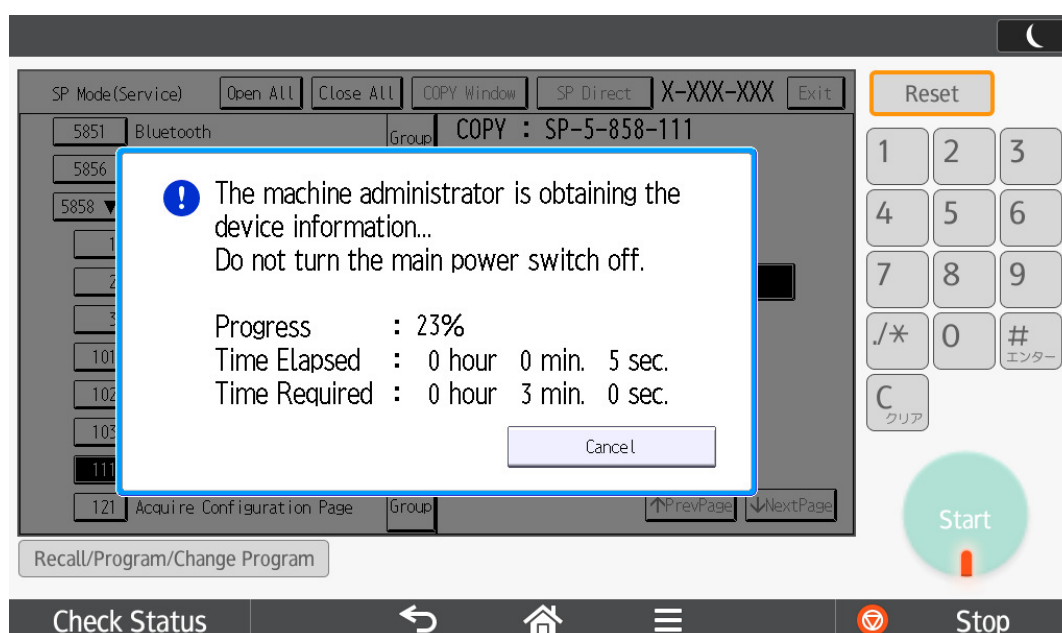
SP Mode(Service) Open All Close All COPY Window SP Direct X-XXX-XXX Exit

Reset

5851 Bluetooth Group COPY : SP-5-858-111

5856

5858 ▼

1

2

3

101

102

103

111

121 Acquire Configuration Page Group

↑PrevPage ↓NextPage

The machine administrator is obtaining the device information...
Do not turn the main power switch off.

Progress : 23%
Time Elapsed : 0 hour 0 min. 5 sec.
Time Required : 0 hour 3 min. 0 sec.

Cancel

1 2 3
4 5 6
7 8 9
./* 0 # エンター
C クリア

Start

Recall/Program/Change Program

Check Status

Stop